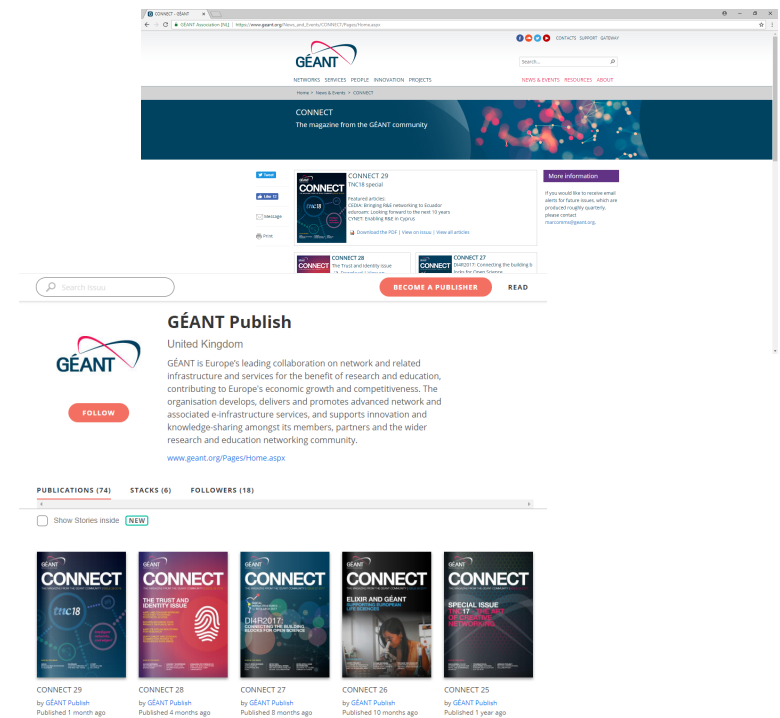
CONNECT - GÉANT

GÉANT Association [NL] | https://www.geant.org/News_and_Events/CONNECT/Pages/Home.aspx

CONTACTS SUPPORT GATEWAY

GÉANT

Search...

NETWORKS SERVICES PEOPLE INNOVATION PROJECTS

NEWS & EVENTS RESOURCES ABOUT

Home > News & Events > CONNECT

CONNECT

The magazine from the GÉANT community

Tweet

Like

Message

Print

CONNECT 29

TNC18 special

Featured articles:
CEDIA: Bringing R&E networking to Ecuador
eduroam: Looking forward to the next 10 years
CYNET: Enabling R&E in Cyprus

Download the PDF | View on issuu | View all articles

More information

If you would like to receive email alerts for future issues, which are produced roughly quarterly, please contact
rsarcomms@geant.org.

CONNECT 28

The Trust and Identity issue

CONNECT 27

DI4R2017: Connecting the building blocks for Open Science

Search issuu

BECOME A PUBLISHER

READ

GÉANT

FOLLOW

GÉANT Publish

United Kingdom

GÉANT is Europe's leading collaboration on network and related infrastructure and services for the benefit of research and education, contributing to Europe's economic growth and competitiveness. The organisation develops, delivers and promotes advanced network and associated e-infrastructure services, and supports innovation and knowledge-sharing amongst its members, partners and the wider research and education networking community.

www.geant.org/Pages/Home.aspx

PUBLICATIONS (74)

STACKS (6)

FOLLOWERS (18)

Show Stories inside NEW

CONNECT
tnc18

CONNECT
THE TRUST AND IDENTITY ISSUE

CONNECT
DI4R2017: CONNECTING THE BUILDING BLOCKS FOR OPEN SCIENCE

CONNECT
ELIXIR AND GÉANT SUPPORTING EUROPEAN LIFE SCIENCES

CONNECT
SPECIAL ISSUE
THE 17 ONE SELF OF CREATIVE NETWORKING

CONNECT 29
by GÉANT Publish
Published 1 month ago

CONNECT 28
by GÉANT Publish
Published 4 months ago

CONNECT 27
by GÉANT Publish
Published 8 months ago

CONNECT 26
by GÉANT Publish
Published 10 months ago

CONNECT 25
by GÉANT Publish
Published 1 year ago